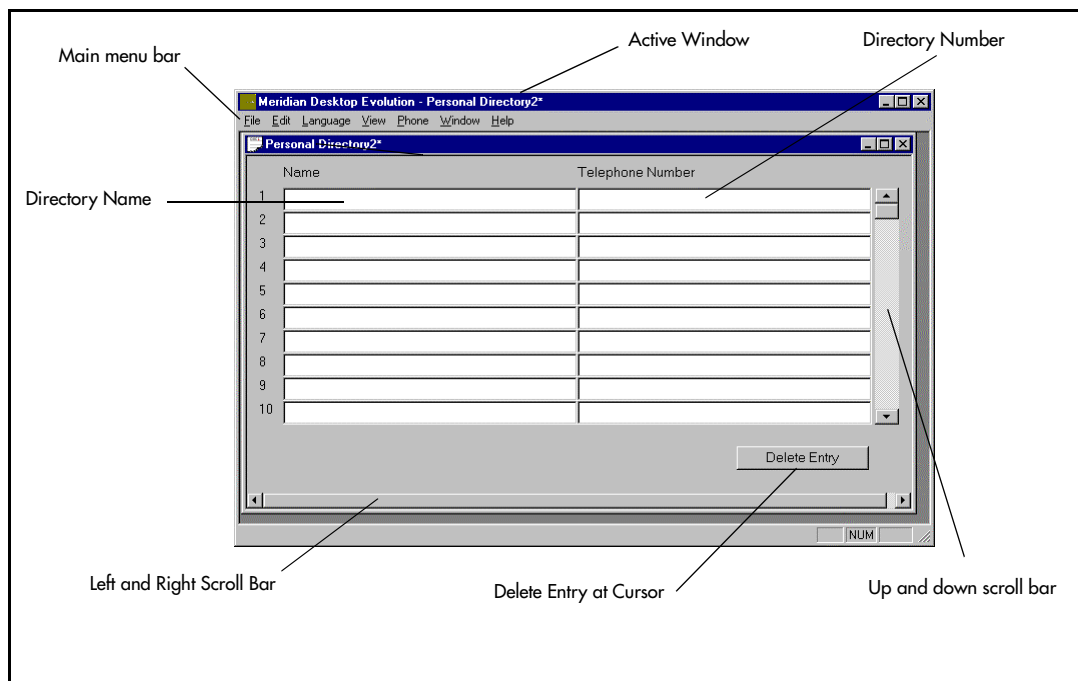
Main menu bar

Active Window

Directory Number

Meridian Desktop Evolution - Personal Directory2*

File Edit Language View Phone Window Help

Personal Directory2*

Name

Telephone Number

Directory Name

1
2
3
4
5
6
7
8
9
10

Delete Entry

NUM

Left and Right Scroll Bar

Delete Entry at Cursor

Up and down scroll bar